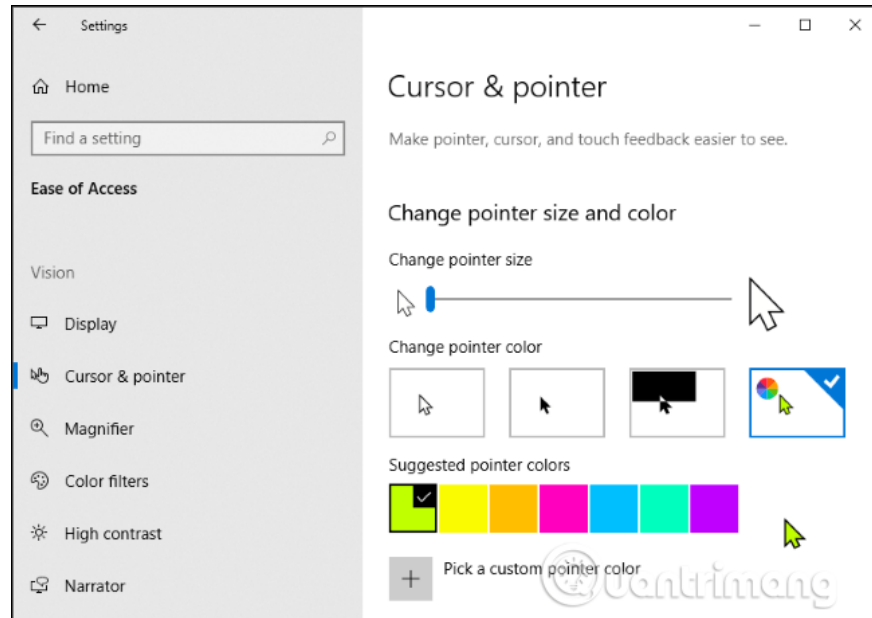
Settings

Home

Find a setting

Ease of Access

Vision

Display

Cursor & pointer

Magnifier

Color filters

High contrast

Narrator

Cursor & pointer

Make pointer, cursor, and touch feedback easier to see.

Change pointer size and color

Change pointer size

Change pointer color

Suggested pointer colors

Pick a custom pointer color

uantrimang